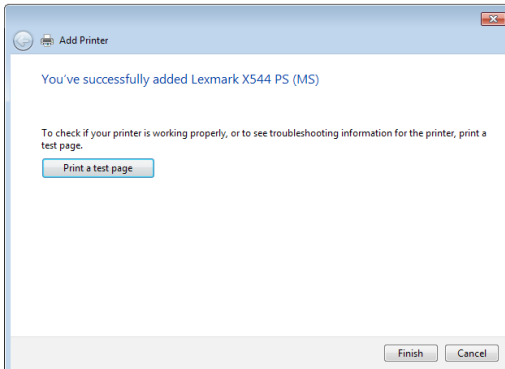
Add Printer

You've successfully added Lexmark X544 PS (MS)

To check if your printer is working properly, or to see troubleshooting information for the printer, print a test page.

Print a test page

Finish
Cancel